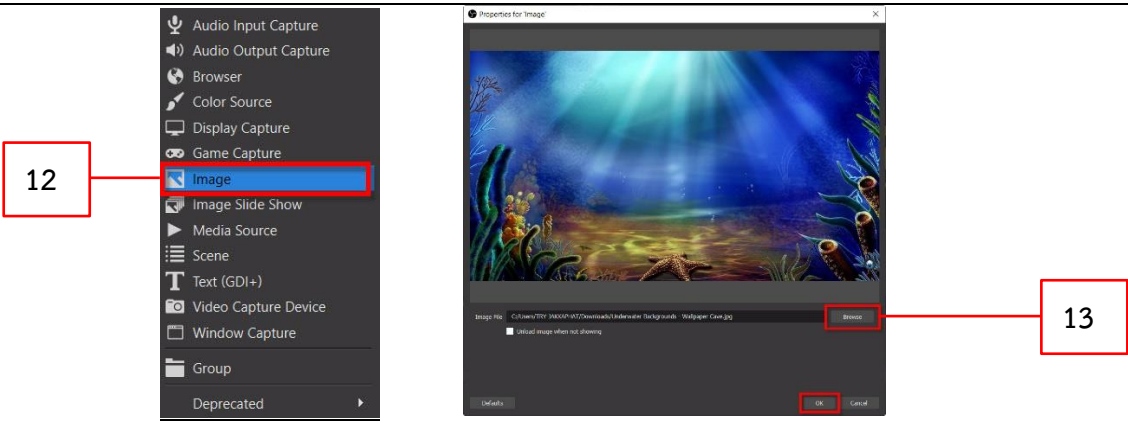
Audio Input Capture
Audio Output Capture
Browser
Color Source
Display Capture
Game Capture
Image
Image Slide Show
Media Source
Scene
Text (GDI+)
Video Capture Device
Window Capture
Group
Deprecated

12

Properties for 'Image'

Image File C:/Users/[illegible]/Downloads/Underwater Backgrounds - Wallpaper Cave.jpg
Browse
Unload image when not showing

Defaults
OK
Cancel

13